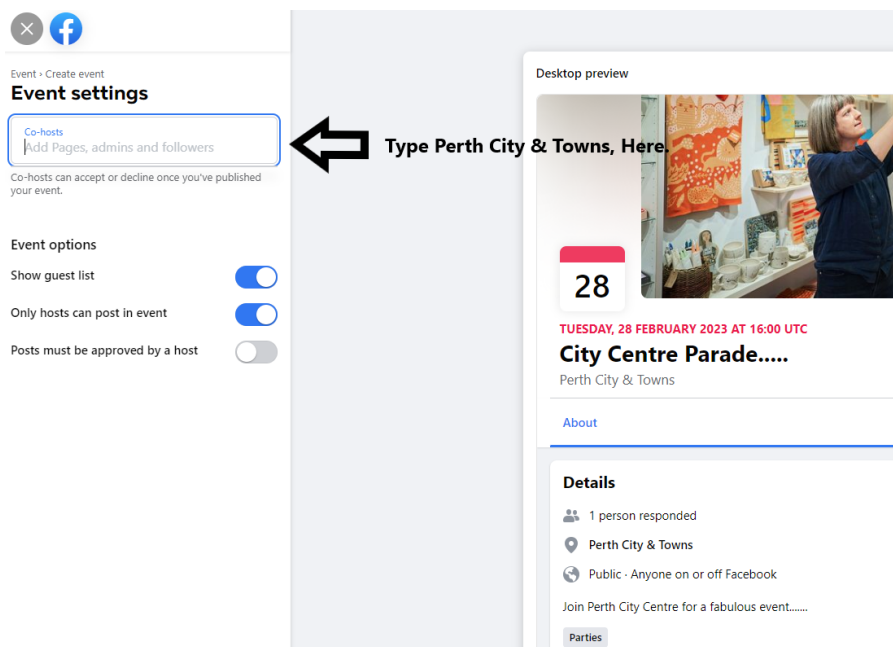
Event › Create event
Event settings

Co-hosts
Add Pages, admins and followers

Type Perth City & Towns, Here.

Co-hosts can accept or decline once you've published your event.

Event options
Show guest list
Only hosts can post in event
Posts must be approved by a host

Desktop preview

28

TUESDAY, 28 FEBRUARY 2023 AT 16:00 UTC
City Centre Parade.....
Perth City & Towns

About

Details
1 person responded
Perth City & Towns
Public · Anyone on or off Facebook

Join Perth City Centre for a fabulous event.......

Parties